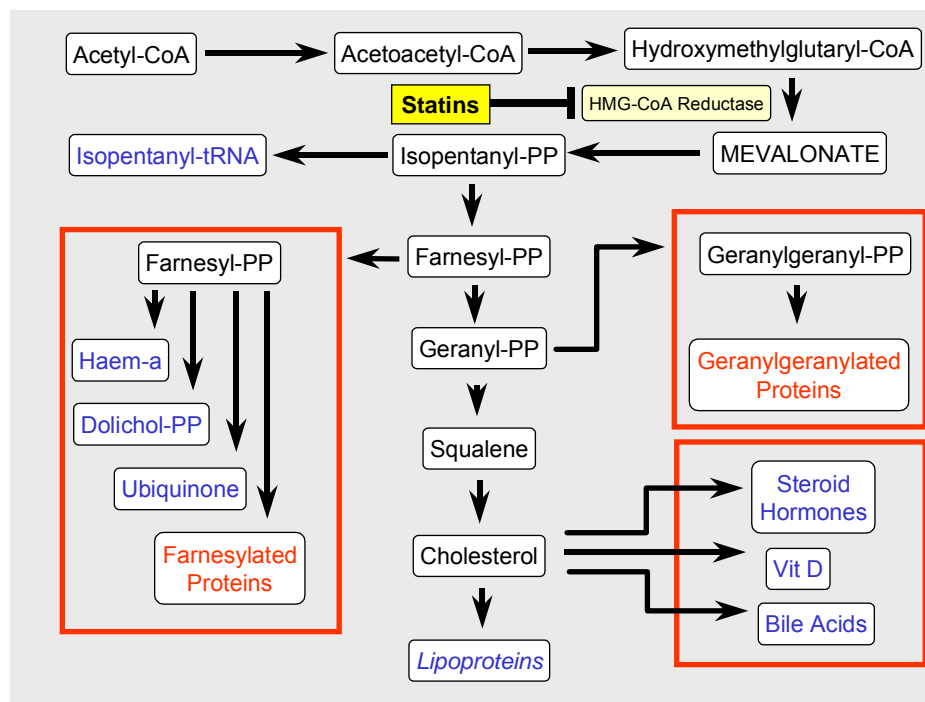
Acetyl-CoA
Acetoacetyl-CoA
Hydroxymethylglutaryl-CoA
Statins
HMG-CoA Reductase
MEVALONATE
Isopentanyl-tRNA
Isopentanyl-PP
Farnesyl-PP
Farnesyl-PP
Geranylgeranyl-PP
Haem-a
Dolichol-PP
Ubiquinone
Farnesylated Proteins
Geranyl-PP
Geranylgeranylated Proteins
Squalene
Cholesterol
Steroid Hormones
Vit D
Bile Acids
Lipoproteins